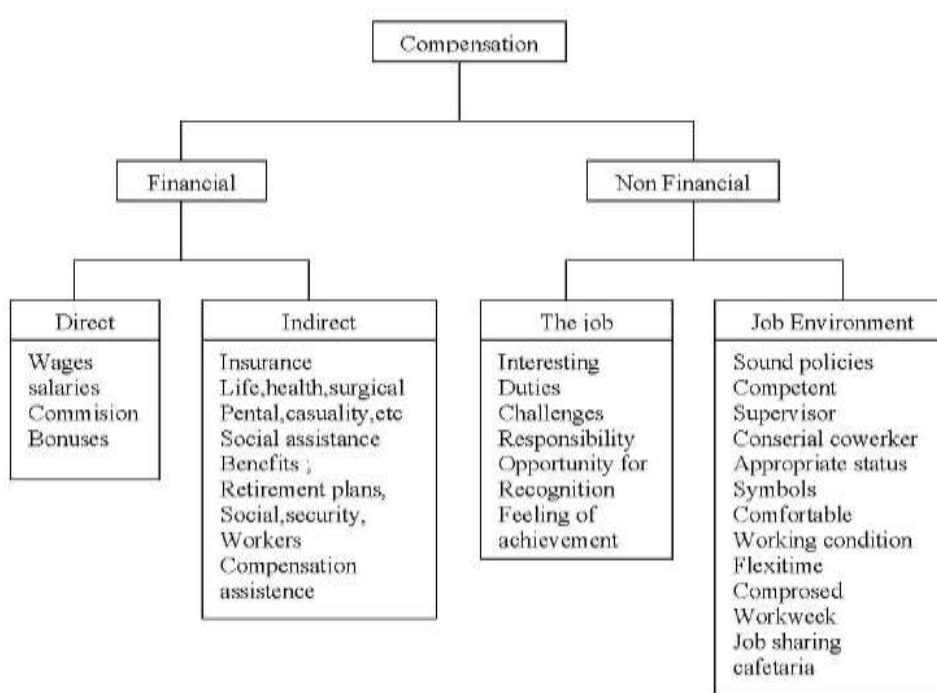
Compensation

Financial

Non Financial

Direct

Wages
salaries
Commision
Bonuses

Indirect

Insurance
Life,health,surgical
Pental,casuality,etc
Social assistance
Benefits ;
Retirement plans,
Social,security,
Workers
Compensation
assistence

The job

Interesting
Duties
Challenges
Responsibility
Opportunity for
Recognition
Feeling of
achievement

Job Environment

Sound policies
Competent
Supervisor
Conserial cowerker
Appropriate status
Symbols
Comfortable
Working condition
Flexitime
Comprosed
Workweek
Job sharing
cafetaria